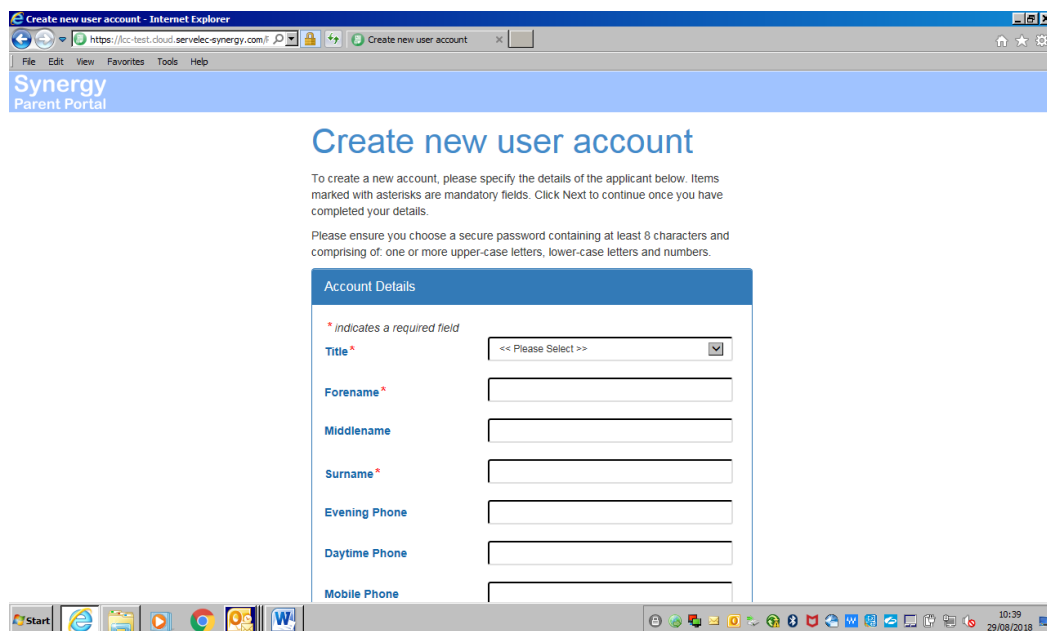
Create new user account - Internet Explorer

https://lcc-test.cloud.servelec-synergy.com/F

Create new user account

File Edit View Favorites Tools Help

Synergy
Parent Portal

Create new user account

To create a new account, please specify the details of the applicant below. Items marked with asterisks are mandatory fields. Click Next to continue once you have completed your details.

Please ensure you choose a secure password containing at least 8 characters and comprising of: one or more upper-case letters, lower-case letters and numbers.

Account Details

* indicates a required field

Title*

<< Please Select >>

Forename*

Middlename

Surname*

Evening Phone

Daytime Phone

Mobile Phone

Start

10:39
29/08/2018